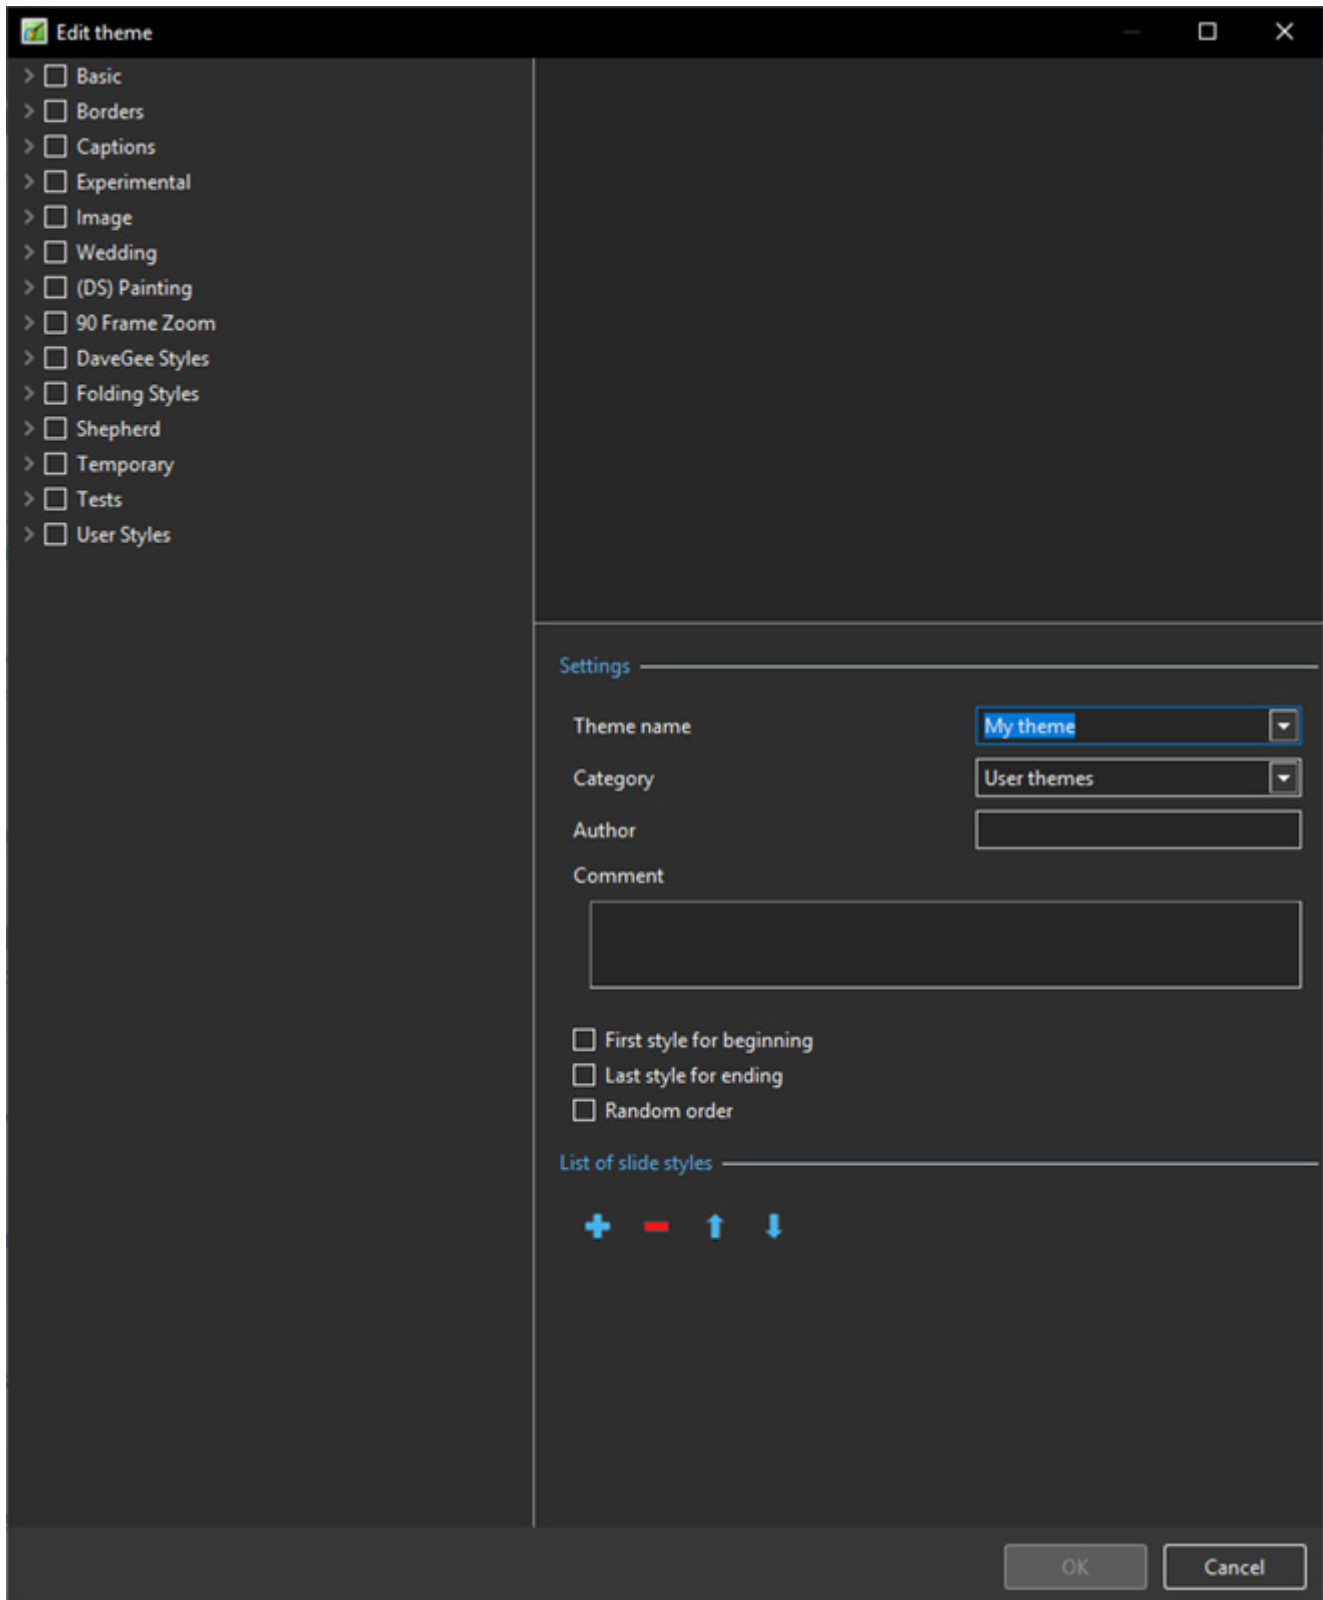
Edit theme

Basic
Borders
Captions
Experimental
Image
Wedding
(DS) Painting
90 Frame Zoom
DaveGee Styles
Folding Styles
Shepherd
Temporary
Tests
User Styles

Settings

Theme name My theme
Category User themes
Author
Comment

First style for beginning
Last style for ending
Random order

List of slide styles

OK
Cancel